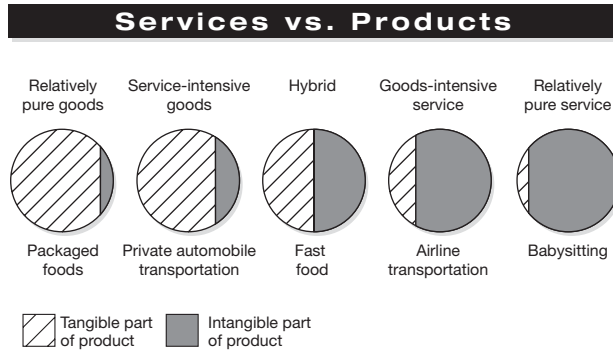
Services vs. Products

Relatively pure goods

Service-intensive goods

Hybrid

Goods-intensive service

Relatively pure service

Packaged foods

Private automobile transportation

Fast food

Airline transportation

Babysitting

Tangible part of product

Intangible part of product